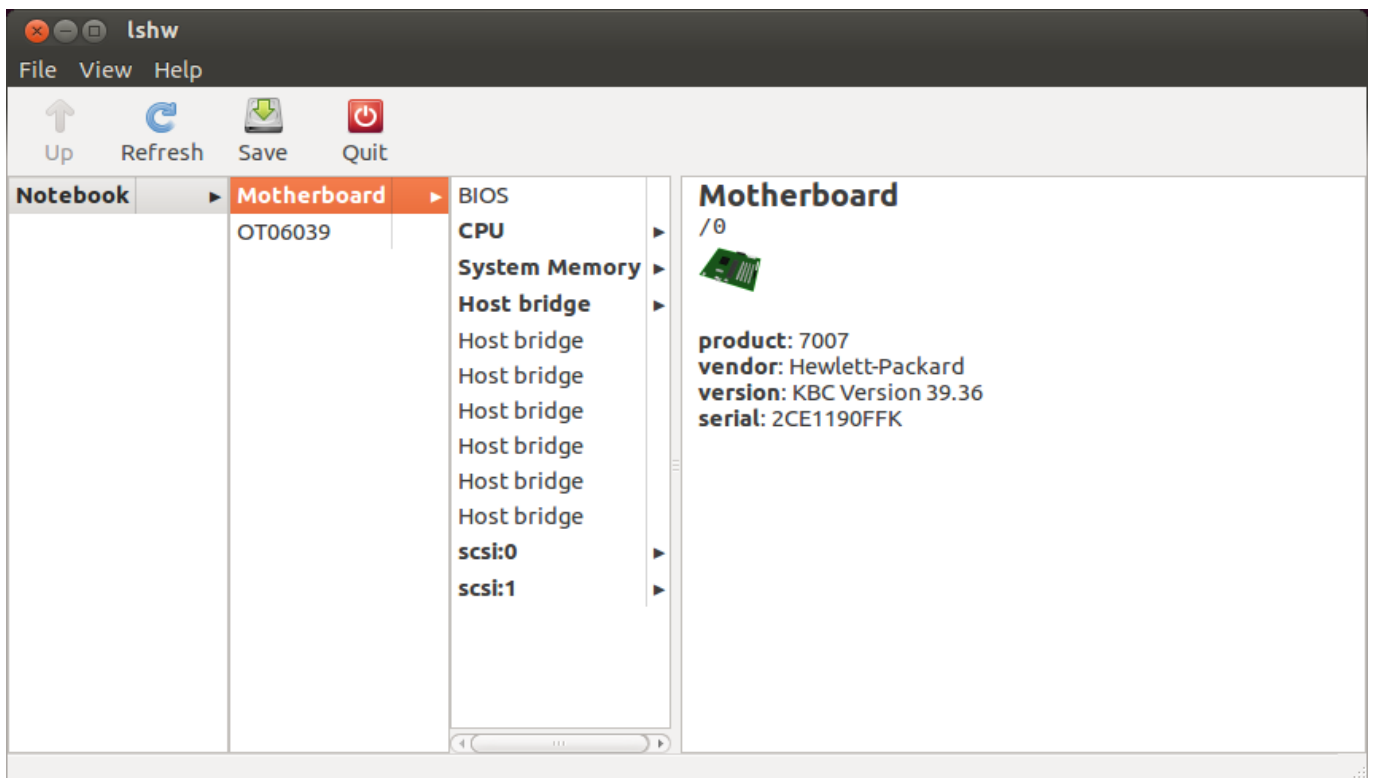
lshw

File View Help

Up Refresh Save Quit

Notebook

Motherboard
OT06039

BIOS
CPU
System Memory
Host bridge
Host bridge
Host bridge
Host bridge
Host bridge
Host bridge
Host bridge
scsi:0
scsi:1

Motherboard
/0

product: 7007
vendor: Hewlett-Packard
version: KBC Version 39.36
serial: 2CE1190FFK